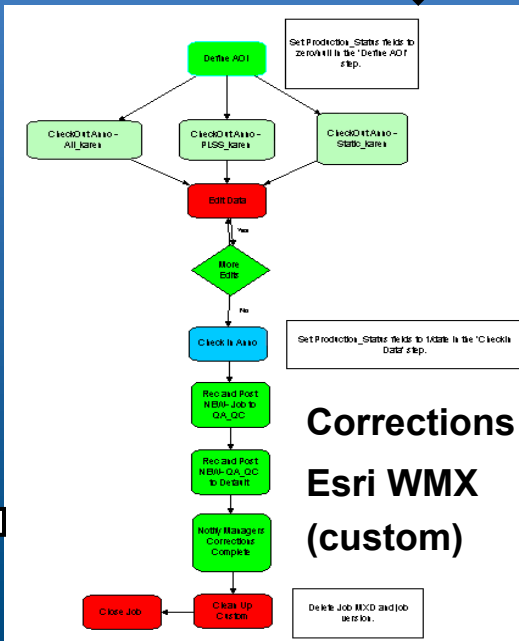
Define AOI

Set Production_Status fields to zero/null in the 'Define AOI' step.

CheckOutAnno - All_karen

CheckOutAnno - PLSS_karen

CheckOutAnno - Static_karen

Edit Data

Yes

More Edits

No

Check In Anno

Set Production_Status fields to 1/date in the 'Checkin Data' step.

Rec and Post NEW- Job to QA_QC

Rec and Post NEW- QA_QC to Default

Notify Managers Corrections Complete

Clean Up Custom

Close Job

Delete Job MXD and job version.

Corrections

Esri WMX

(custom)